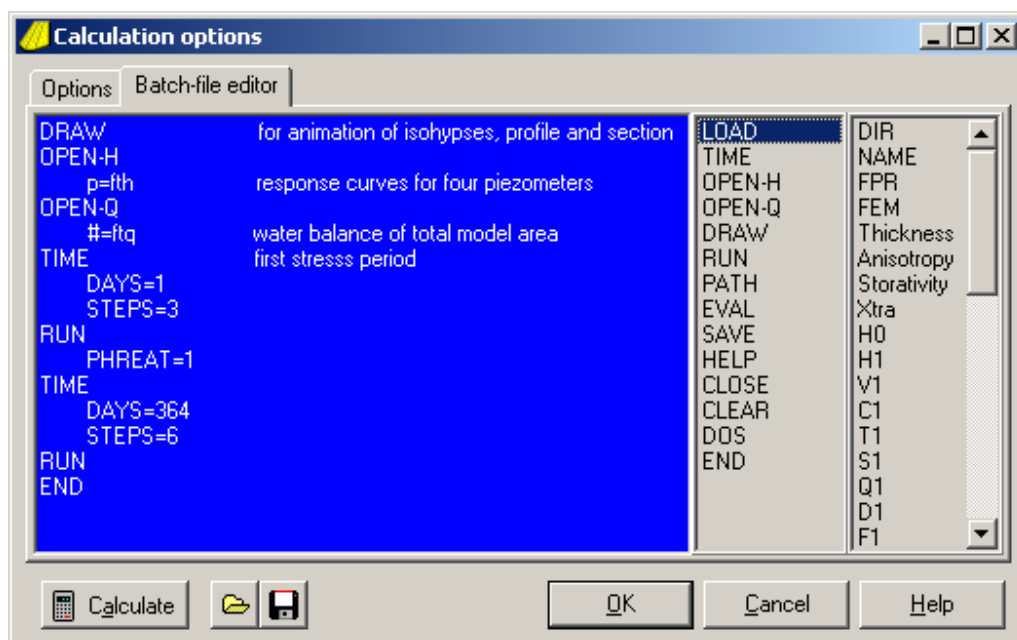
Calculation options

Options | Batch-file editor

DRAW for animation of isohypses, profile and section
OPEN-H
p=fth response curves for four piezometers
OPEN-Q
#=ftq water balance of total model area
TIME first stresss period
DAYS=1
STEPS=3
RUN
PHREAT=1
TIME
DAYS=364
STEPS=6
RUN
END

LOAD
TIME
OPEN-H
OPEN-Q
DRAW
RUN
PATH
EVAL
SAVE
HELP
CLOSE
CLEAR
DOS
END

DIR
NAME
FPR
FEM
Thickness
Anisotropy
Storativity
Xtra
H0
H1
V1
C1
T1
S1
Q1
D1
F1

Calculate | OK | Cancel | Help